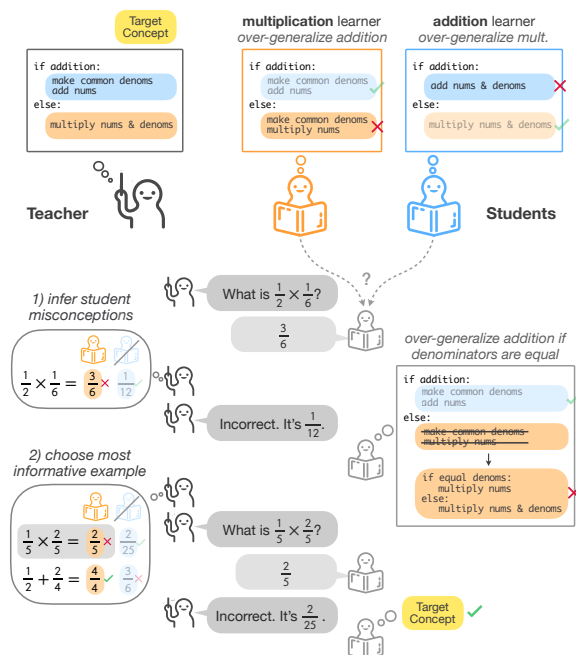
Target Concept

if addition:
make common denoms
add nums
else:
multiply nums & denoms

**multiplication** learner
*over-generalize addition*

if addition:
make common denoms
add nums
else:
make common denoms
multiply nums

**addition** learner
*over-generalize mult.*

if addition:
add nums & denoms
else:
multiply nums & denoms

Teacher

Students

?

What is $\frac{1}{2} \times \frac{1}{6}$?

$\frac{3}{6}$

*1) infer student misconceptions*

$\frac{1}{2} \times \frac{1}{6} = \frac{3}{6}$ $\frac{1}{12}$

Incorrect. It's $\frac{1}{12}$.

*over-generalize addition if denominators are equal*

if addition:
make common denoms
add nums
else:
~~make common denoms~~
~~multiply nums~~

if equal denoms:
multiply nums
else:
multiply nums & denoms

*2) choose most informative example*

$\frac{1}{5} \times \frac{2}{5} = \frac{2}{5}$ $\frac{2}{25}$

$\frac{1}{2} + \frac{2}{4} = \frac{4}{4}$ $\frac{3}{6}$

What is $\frac{1}{5} \times \frac{2}{5}$?

$\frac{2}{5}$

Incorrect. It's $\frac{2}{25}$.

Target Concept